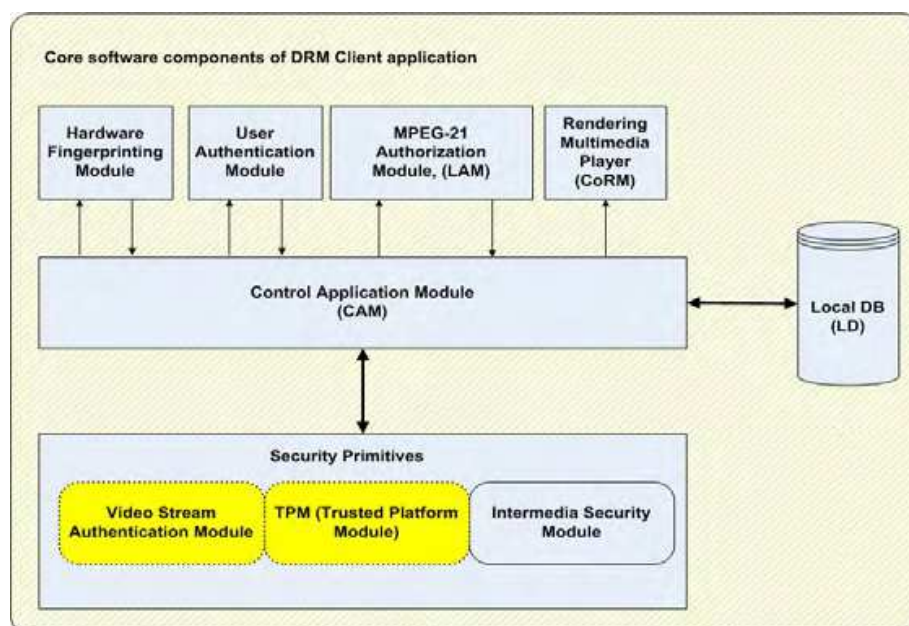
Core software components of DRM Client application

Hardware Fingerprinting Module

User Authentication Module

MPEG-21 Authorization Module, (LAM)

Rendering Multimedia Player (CoRM)

Control Application Module (CAM)

Local DB (LD)

Security Primitives

Video Stream Authentication Module

TPM (Trusted Platform Module)

Intermedia Security Module